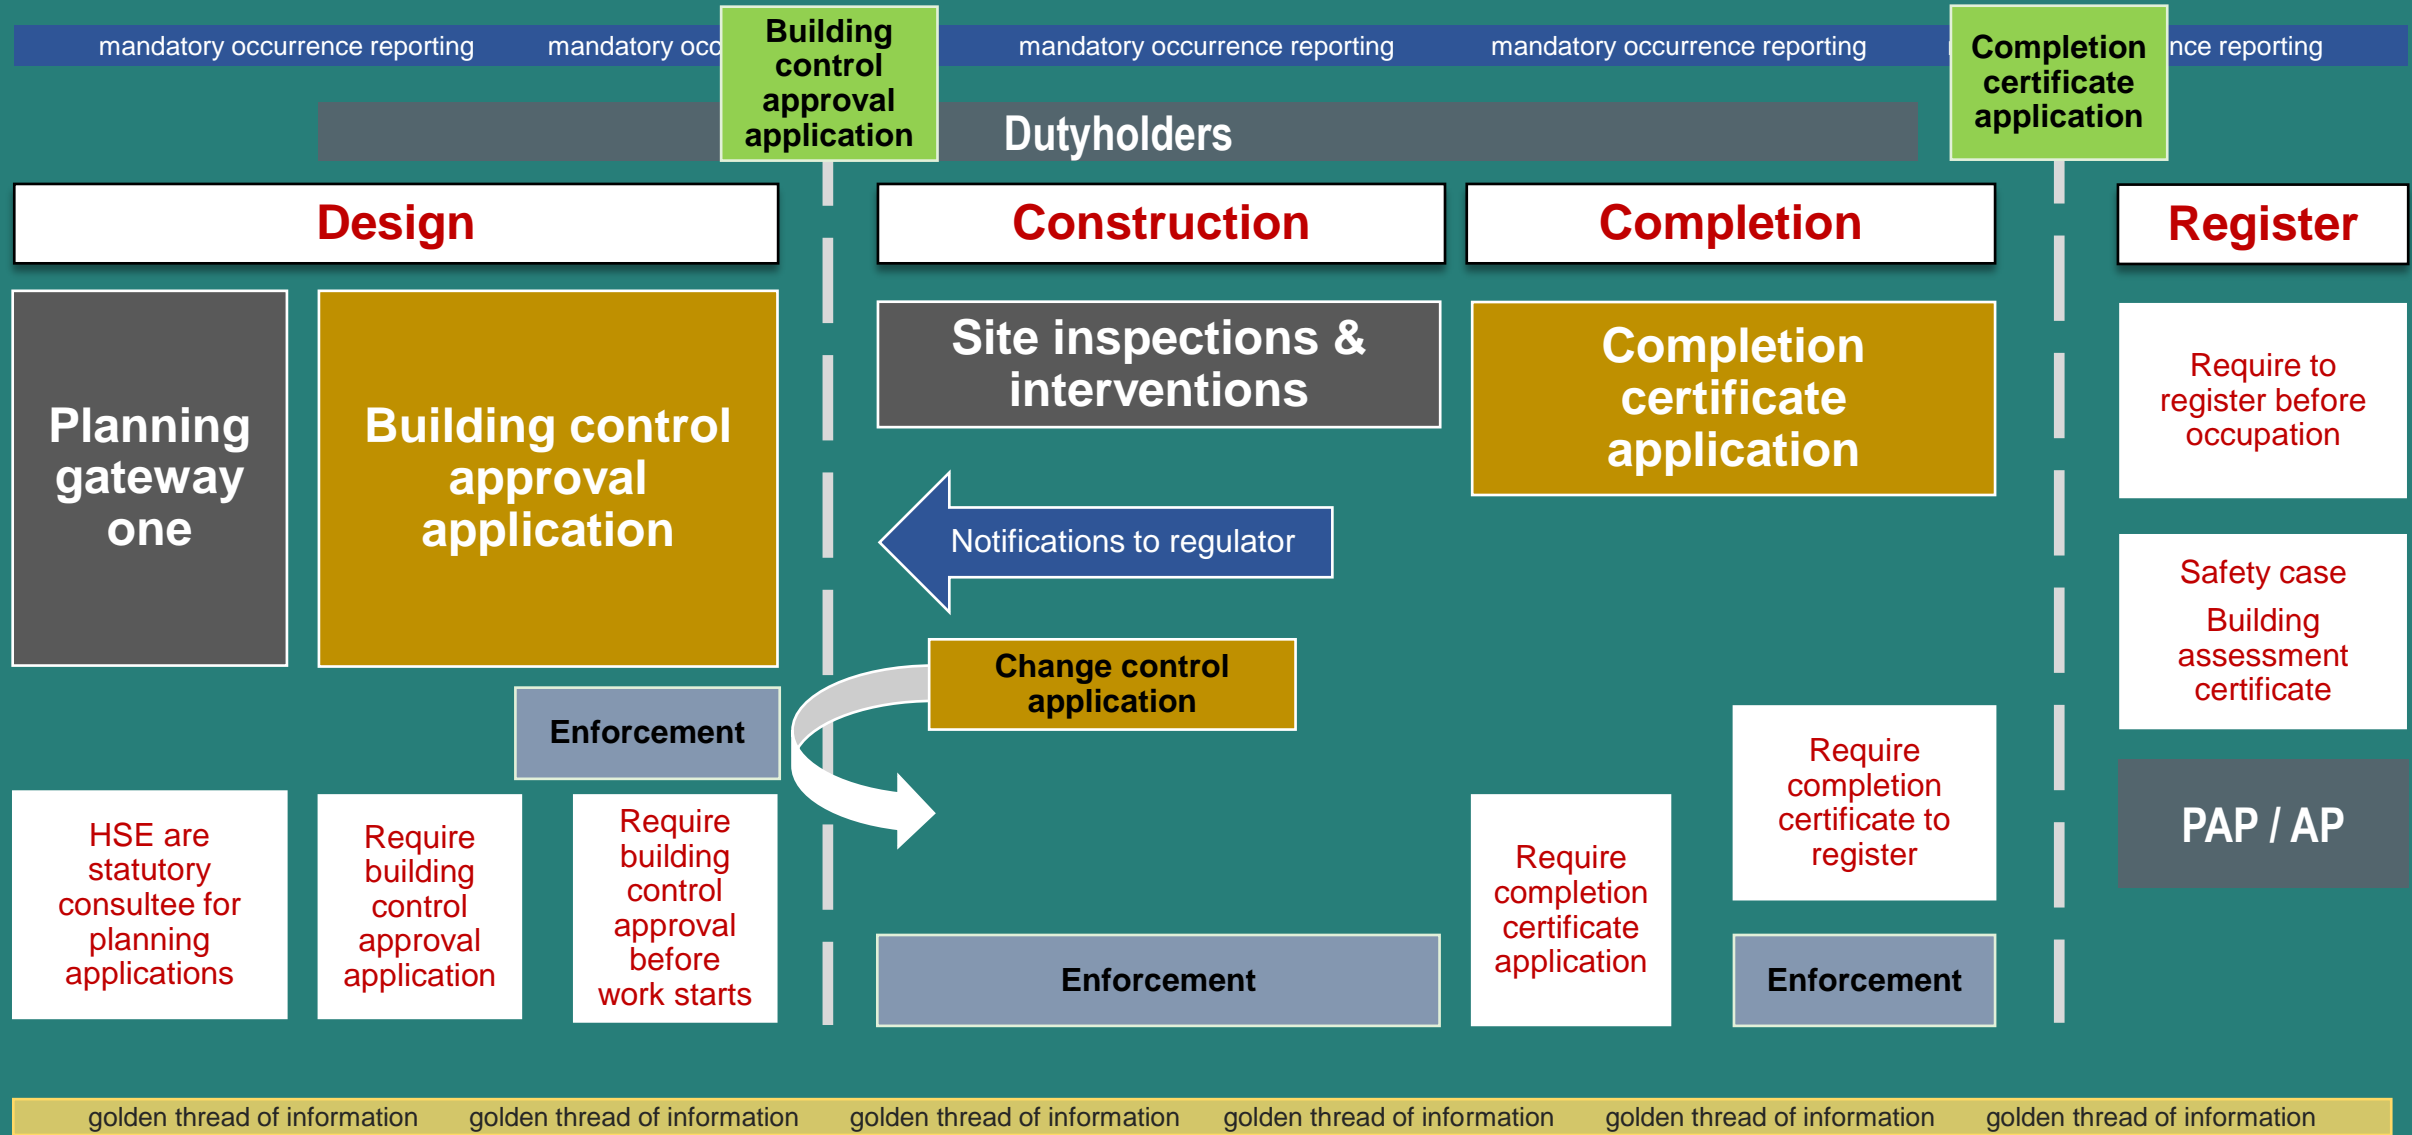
mandatory occurrence reporting mandatory occ

Building control approval application

mandatory occurrence reporting mandatory occurrence reporting

Completion certificate application

nce reporting

Dutyholders

Design

Construction

Completion

Register

Planning gateway one

Building control approval application

Site inspections & interventions

Completion certificate application

Require to register before occupation

Notifications to regulator

Safety case
Building assessment certificate

Change control application

Enforcement

Require completion certificate to register

PAP / AP

HSE are statutory consultee for planning applications

Require building control approval application

Require building control approval before work starts

Require completion certificate application

Enforcement

Enforcement

golden thread of information golden thread of information golden thread of information golden thread of information golden thread of information golden thread of information